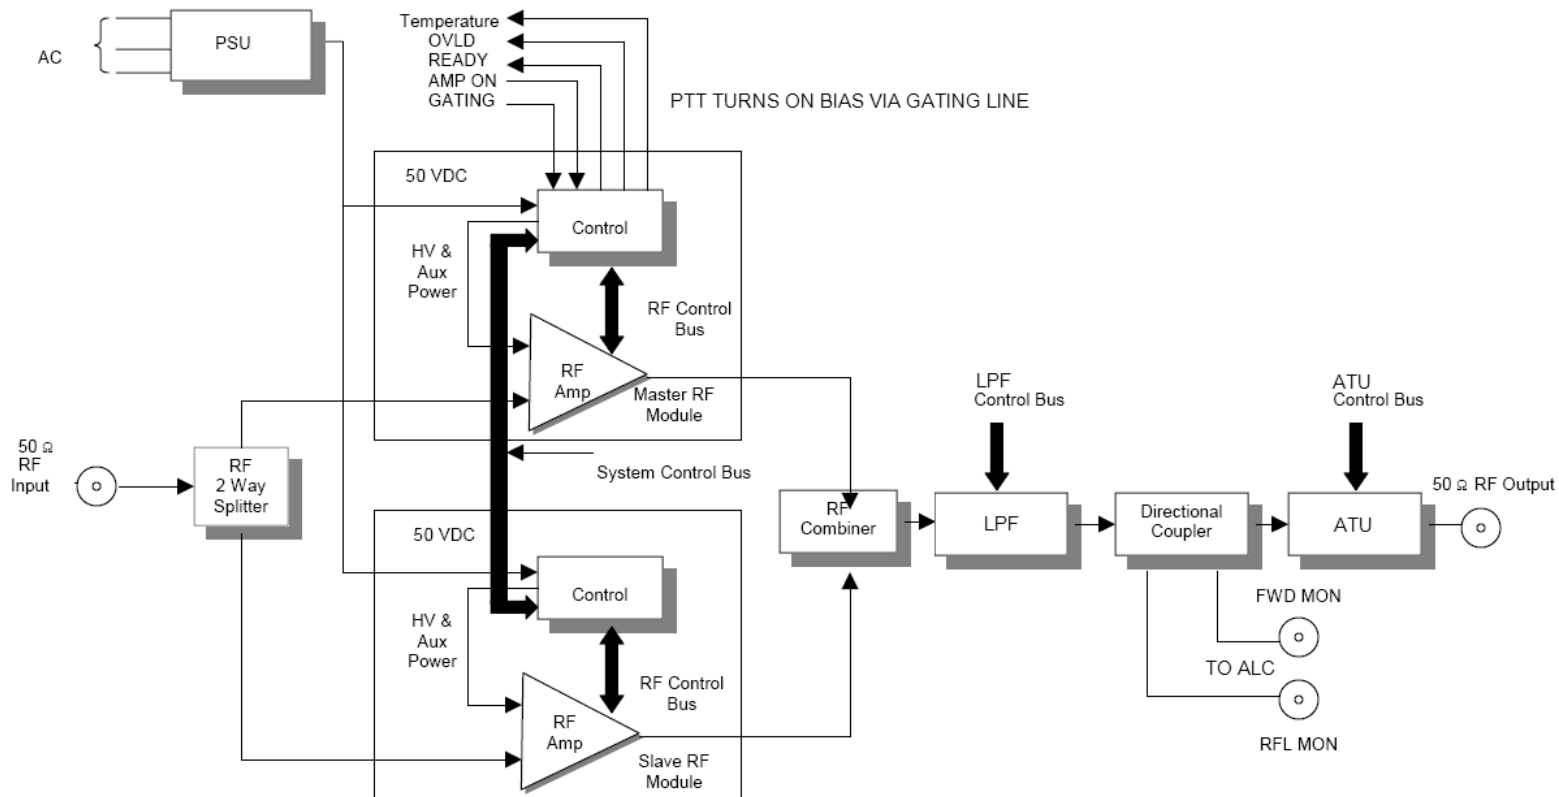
AC

PSU

Temperature
OVLD
READY
AMP ON
GATING

PTT TURNS ON BIAS VIA GATING LINE

50 VDC

Control

HV & Aux Power

RF Control Bus

RF Amp

Master RF Module

50 Ω RF Input

RF 2 Way Splitter

System Control Bus

50 VDC

Control

HV & Aux Power

RF Control Bus

RF Amp

Slave RF Module

RF Combiner

LPF Control Bus

LPF

Directional Coupler

ATU Control Bus

ATU

50 Ω RF Output

FWD MON

TO ALC

RFL MON